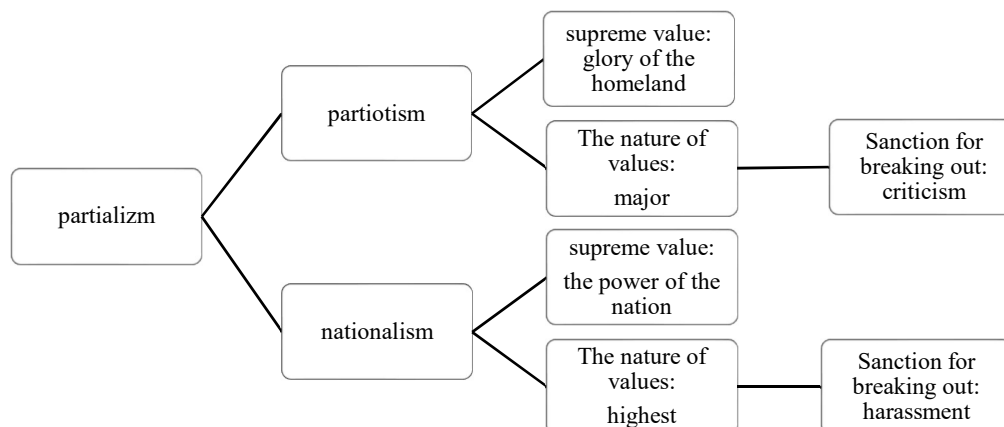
partializm

partiotism

supreme value: glory of the homeland

The nature of values:

major

Sanction for breaking out: criticism

nationalism

supreme value: the power of the nation

The nature of values:

highest

Sanction for breaking out: harassment